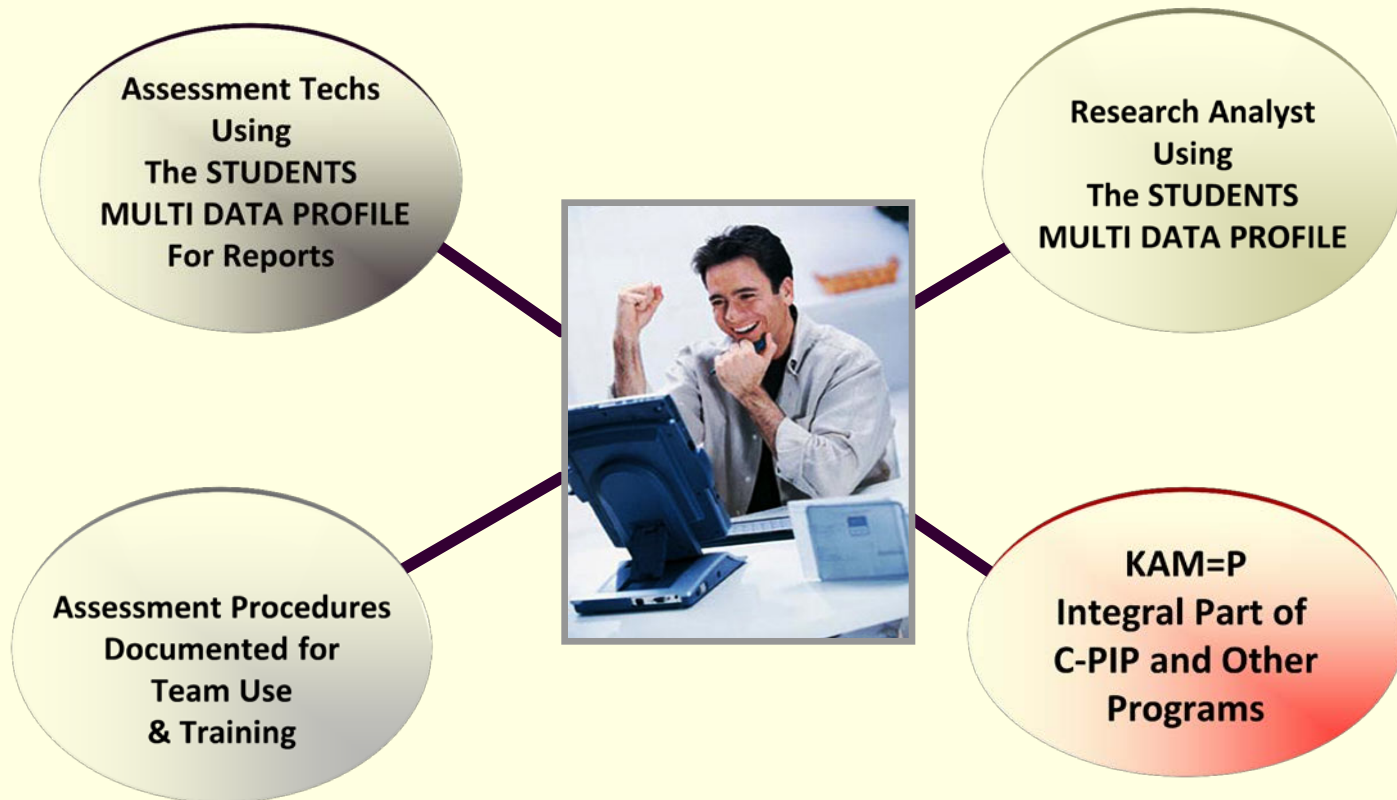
Assessment Techs Using The STUDENTS MULTI DATA PROFILE For Reports

Research Analyst Using The STUDENTS MULTI DATA PROFILE

Assessment Procedures Documented for Team Use & Training

KAM=P Integral Part of C-PIP and Other Programs